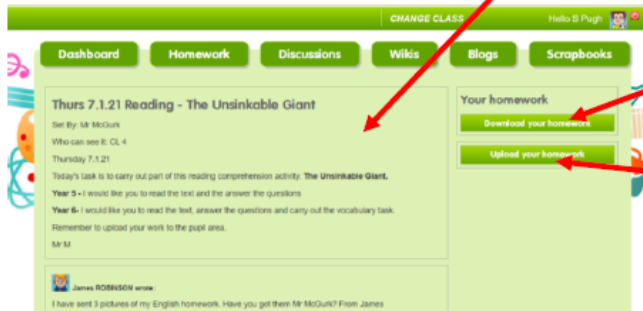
CHANGE CLASS Hello B Pugh

Dashboard Homework Discussions Wikis Blogs Scrapbooks

Thurs 7.1.21 Reading - The Unsinkable Giant

Set By: Mr McGurk

Who can see it: CL 4

Thursday 7.1.21

Today's task is to carry out part of this reading comprehension activity. **The Unsinkable Giant.**

**Year 5 -** I would like you to read the text and the answer the questions

**Year 6-** I would like you to read the text, answer the questions and carry out the vocabulary task.

Remember to upload your work to the pupil area.

Mr M

Your homework

Download your homework

Upload your homework

James ROBINSON wrote:

I have sent 3 pictures of my English homework. Have you got them Mr McGurk? From James